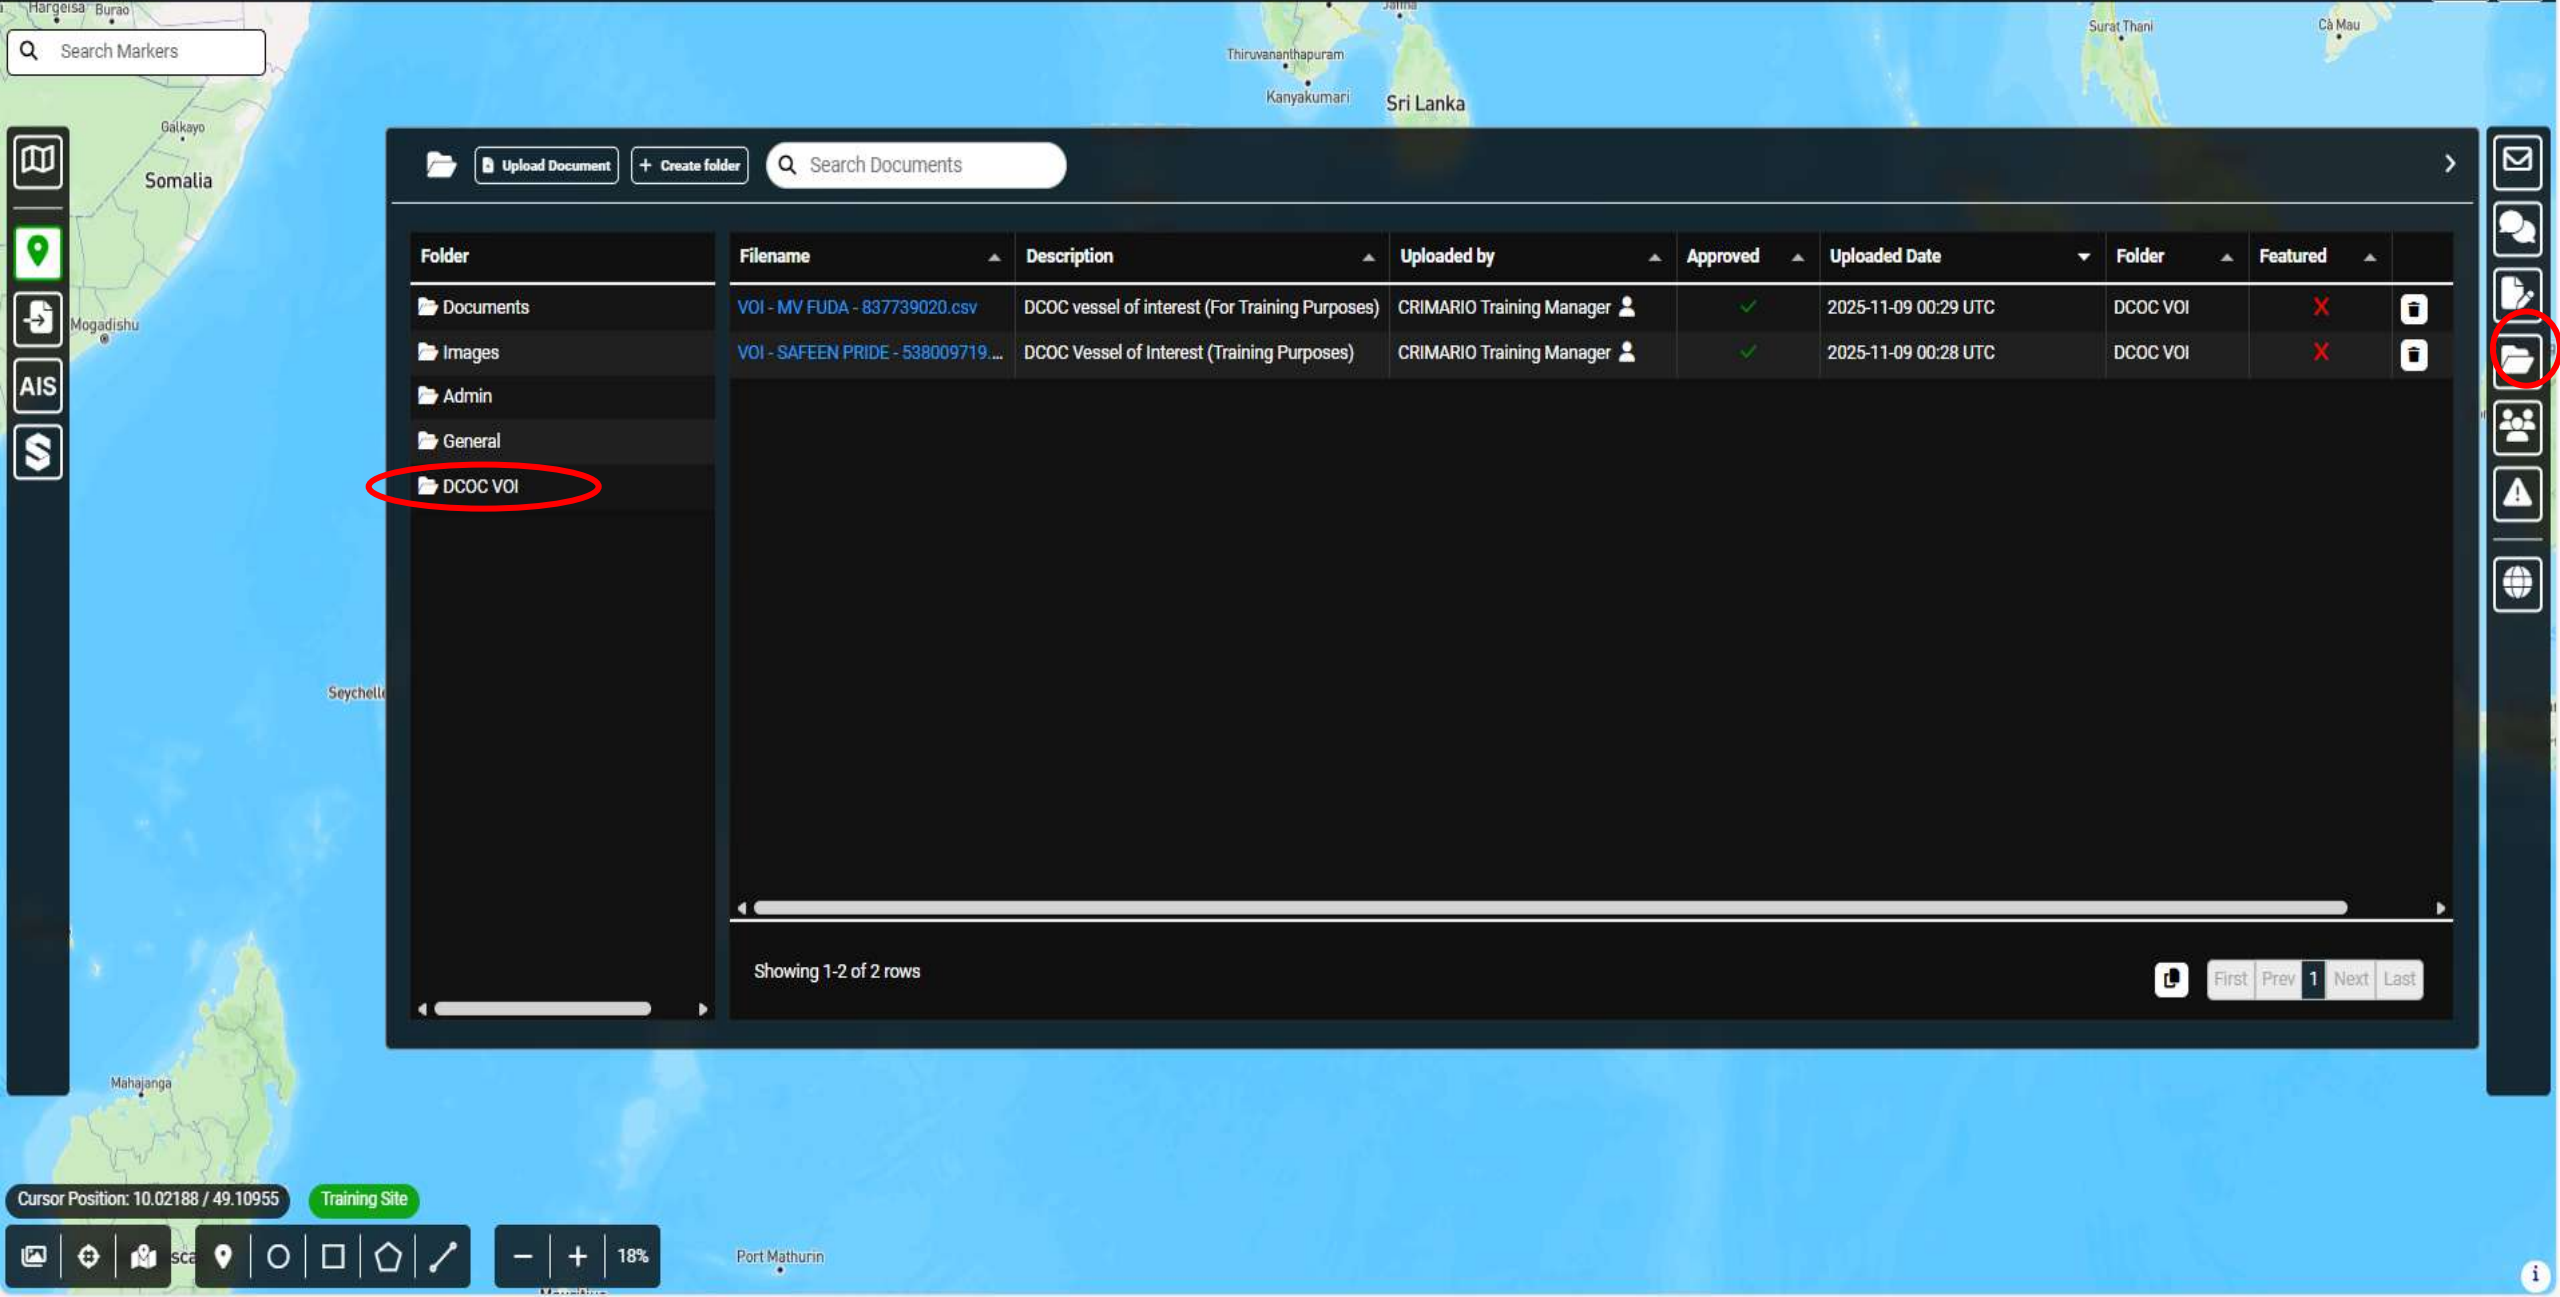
Hargeisa Burao

Search Markers

Galkayo

Somalia

Mogadishu

AIS

Seychelle

Mahajanga

Thiruvananthapuram

Kanyakumari

Sri Lanka

Surat Thani

Cà Mau

Upload Document

Create folder

Search Documents

| Folder |
|---|
| Documents |
| Images |
| Admin |
| General |
| DCOC VOI |

| Filename | Description | Uploaded by | Approved | Uploaded Date | Folder | Featured | |
|---|---|---|---|---|---|---|---|
| VOI - MV FUDA - 837739020.csv | DCOC vessel of interest (For Training Purposes) | CRIMARIO Training Manager | ✓ | 2025-11-09 00:29 UTC | DCOC VOI | X | |
| VOI - SAFEEN PRIDE - 538009719.... | DCOC Vessel of Interest (Training Purposes) | CRIMARIO Training Manager | ✓ | 2025-11-09 00:28 UTC | DCOC VOI | X | |

Showing 1-2 of 2 rows

First Prev 1 Next Last

Cursor Position: 10.02188 / 49.10955

Training Site

sca

18%

Port Mathurin